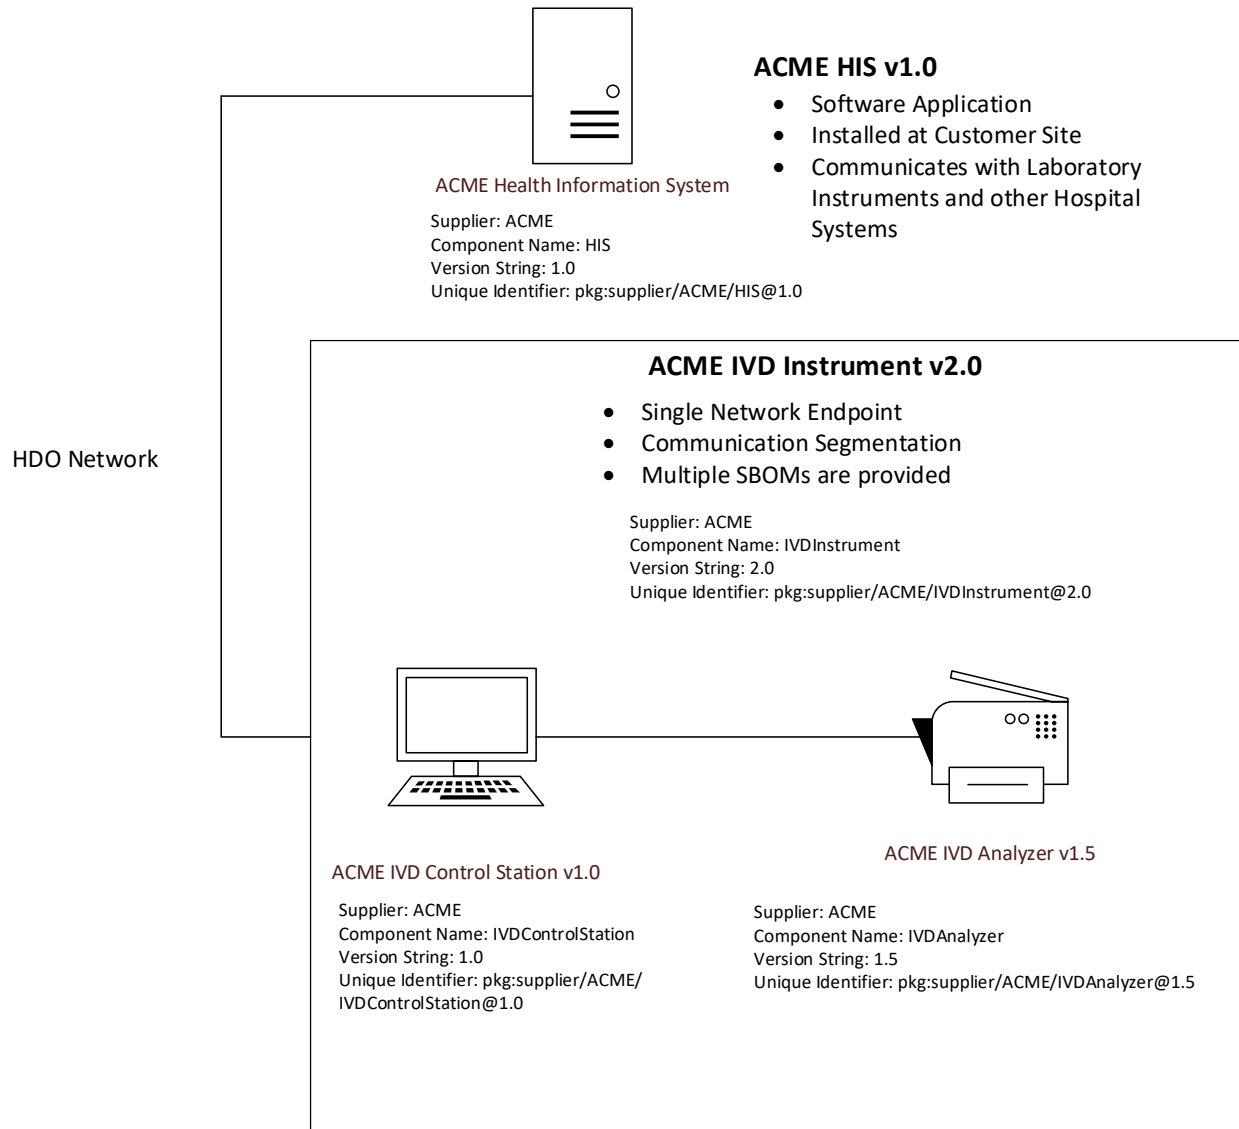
ACME HIS v1.0
- Software Application
- Installed at Customer Site
- Communicates with Laboratory Instruments and other Hospital Systems

ACME Health Information System

Supplier: ACME
Component Name: HIS
Version String: 1.0
Unique Identifier: pkg:supplier/ACME/HIS@1.0

HDO Network

ACME IVD Instrument v2.0
- Single Network Endpoint
- Communication Segmentation
- Multiple SBOMs are provided

Supplier: ACME
Component Name: IVDInstrument
Version String: 2.0
Unique Identifier: pkg:supplier/ACME/IVDInstrument@2.0

ACME IVD Control Station v1.0

Supplier: ACME
Component Name: IVDControlStation
Version String: 1.0
Unique Identifier: pkg:supplier/ACME/IVDControlStation@1.0

ACME IVD Analyzer v1.5

Supplier: ACME
Component Name: IVDAnalyzer
Version String: 1.5
Unique Identifier: pkg:supplier/ACME/IVDAnalyzer@1.5